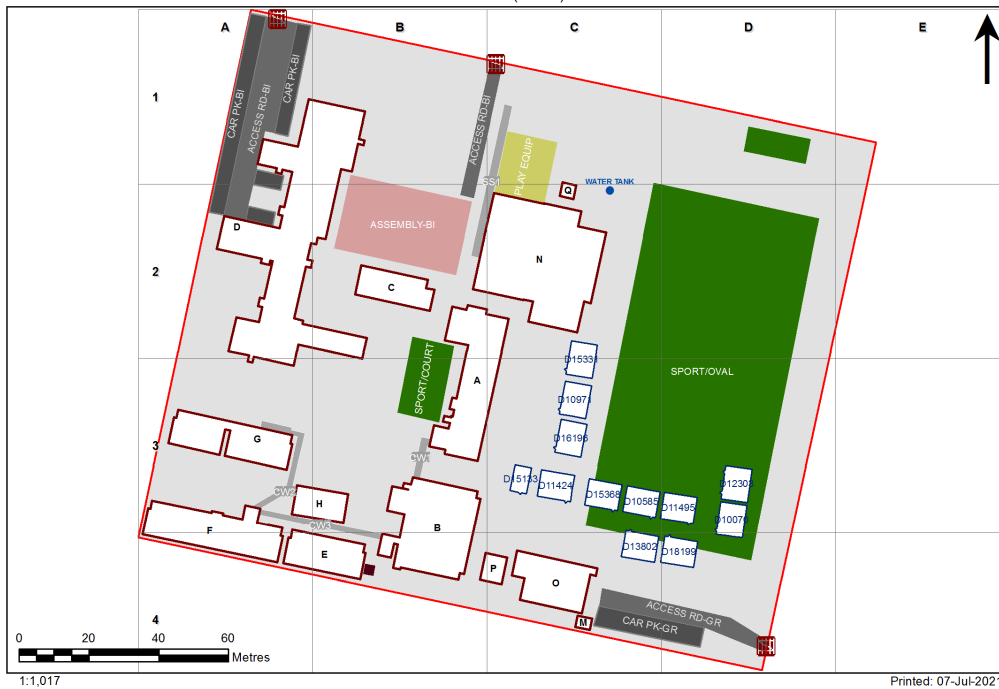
A
B
C
D
E
1
2
3
4
CAR PK-BI
ACCESS RD-BI
CAR PK-BI
ACCESS RD-BI
SS1
PLAY EQUIP
Q
WATER TANK
D
ASSEMBLY-BI
N
C
SPORT/COURT
A
D15331
D10971
D16196
SPORT/OVAL
G
CW1
D15133
D11424
D15368
D10585
D11495
D12302
D10070
CW2
H
CW3
F
E
B
D13802
D18199
P
O
M
ACCESS RD-GR
CAR PK-GR
0
20
40
60
Metres
1:1,017
Printed: 07-Jul-2021